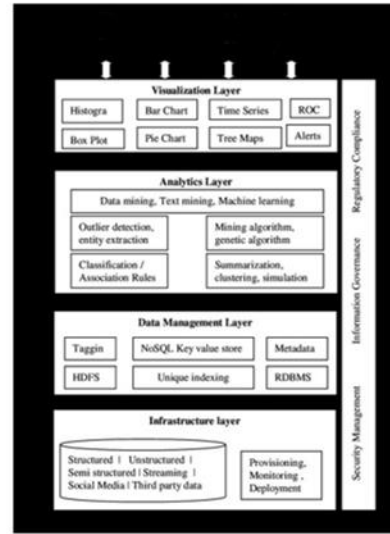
Visualization Layer

Histogra
Bar Chart
Time Series
ROC
Box Plot
Pie Chart
Tree Maps
Alerts

Analytics Layer

Data mining, Text mining, Machine learning
Outlier detection, entity extraction
Mining algorithm, genetic algorithm
Classification / Association Rules
Summarization, clustering, simulation

Data Management Layer

Taggin
NoSQL Key value store
Metadata
HDFS
Unique indexing
RDBMS

Infrastructure layer

Structured | Unstructured | Semi structured | Streaming | Social Media | Third party data
Provisioning, Monitoring , Deployment

Regulatory Compliance
Information Governance
Security Management